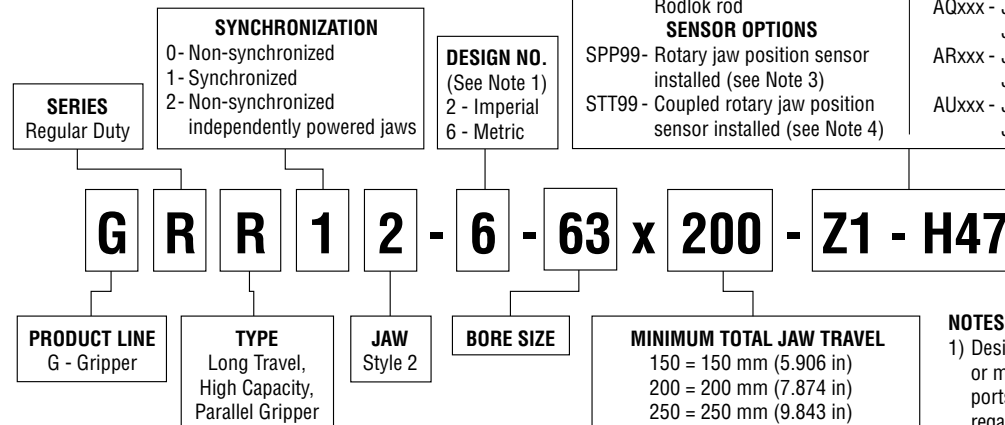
Rodlok rod
SENSOR OPTIONS
SPP99 - Rotary jaw position sensor installed (see Note 3)
STT99 - Coupled rotary jaw position sensor installed (see Note 4)

AQxxx - J
J
ARxxx - J
J
AUxxx - J
J

SYNCHRONIZATION
0 - Non-synchronized
1 - Synchronized
2 - Non-synchronized independently powered jaws

DESIGN NO.
(See Note 1)
2 - Imperial
6 - Metric

SERIES
Regular Duty

G R R 1 2 - 6 - 63 x 200 - Z1 - H47

PRODUCT LINE
G - Gripper

TYPE
Long Travel, High Capacity, Parallel Gripper

JAW
Style 2

BORE SIZE

MINIMUM TOTAL JAW TRAVEL
150 = 150 mm (5.906 in)
200 = 200 mm (7.874 in)
250 = 250 mm (9.843 in)

NOTES
1) Desi
or m
ports
rega